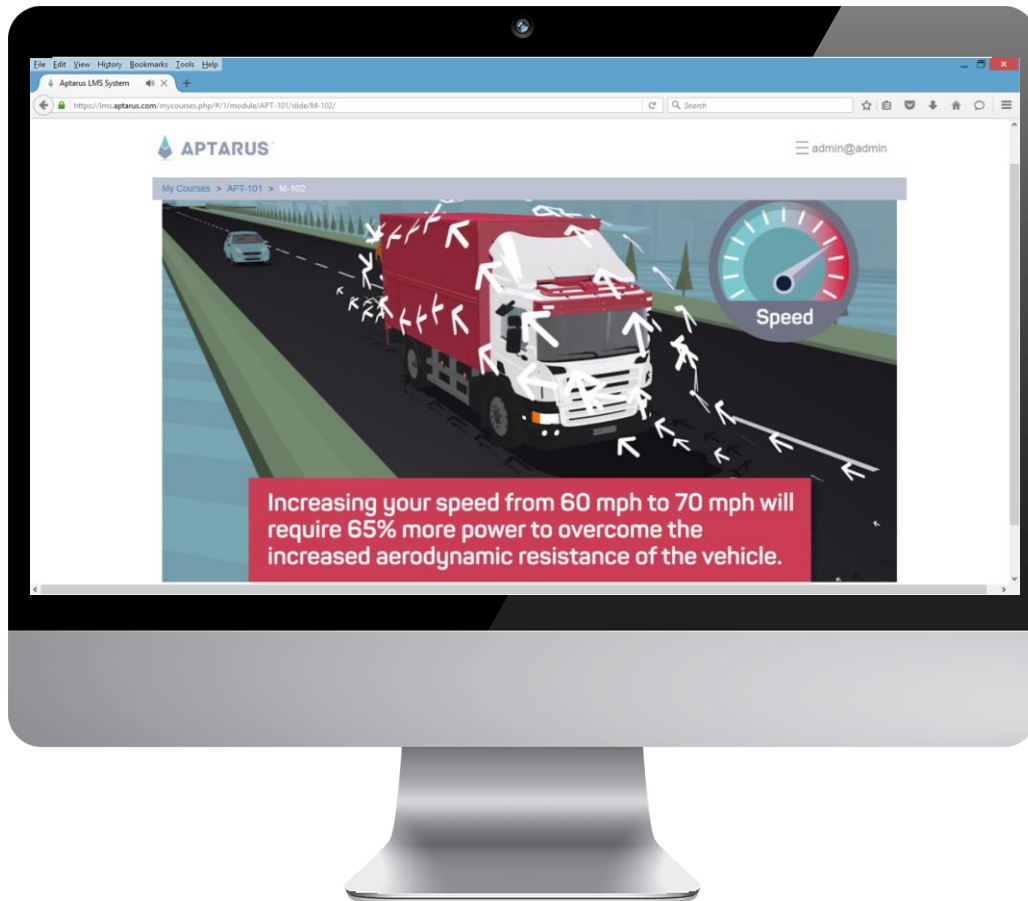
File Edit View History Bookmarks Tools Help

Aptarus LMS System

https://lms.aptarus.com/mycourses.php/#/1/module/APT-101/slide/M-102/

Search

APTARUS

admin@admin

My Courses > APT-101 > M-102

Speed

Increasing your speed from 60 mph to 70 mph will require 65% more power to overcome the increased aerodynamic resistance of the vehicle.